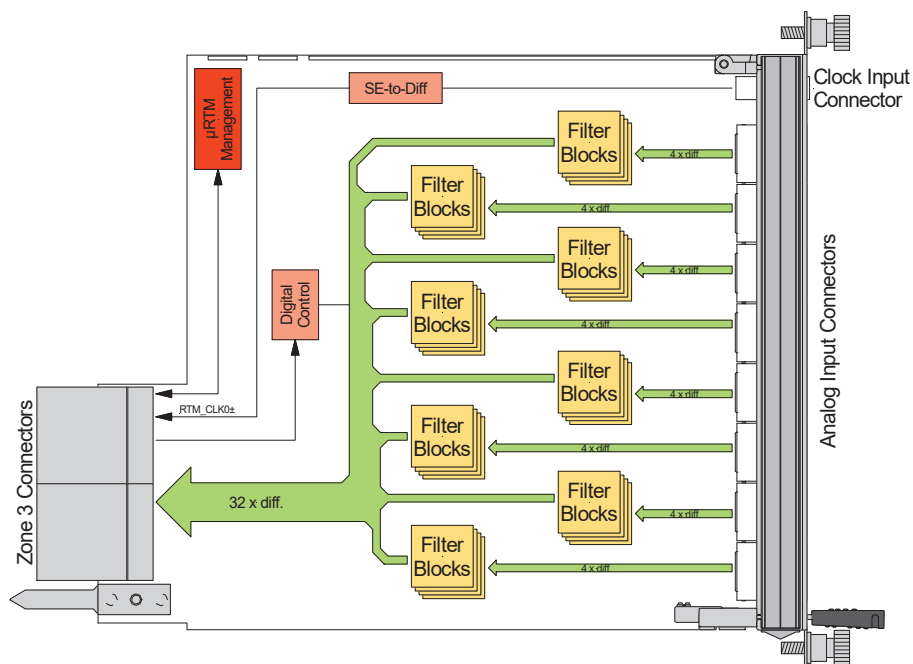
µRTM Management

SE-to-Diff

Clock Input Connector

Filter Blocks

4 x diff.

Filter Blocks

4 x diff.

Filter Blocks

4 x diff.

Digital Control

Filter Blocks

4 x diff.

Filter Blocks

4 x diff.

Filter Blocks

4 x diff.

Filter Blocks

4 x diff.

Filter Blocks

4 x diff.

Analog Input Connectors

RTM_CLK0±

32 x diff.

Zone 3 Connectors